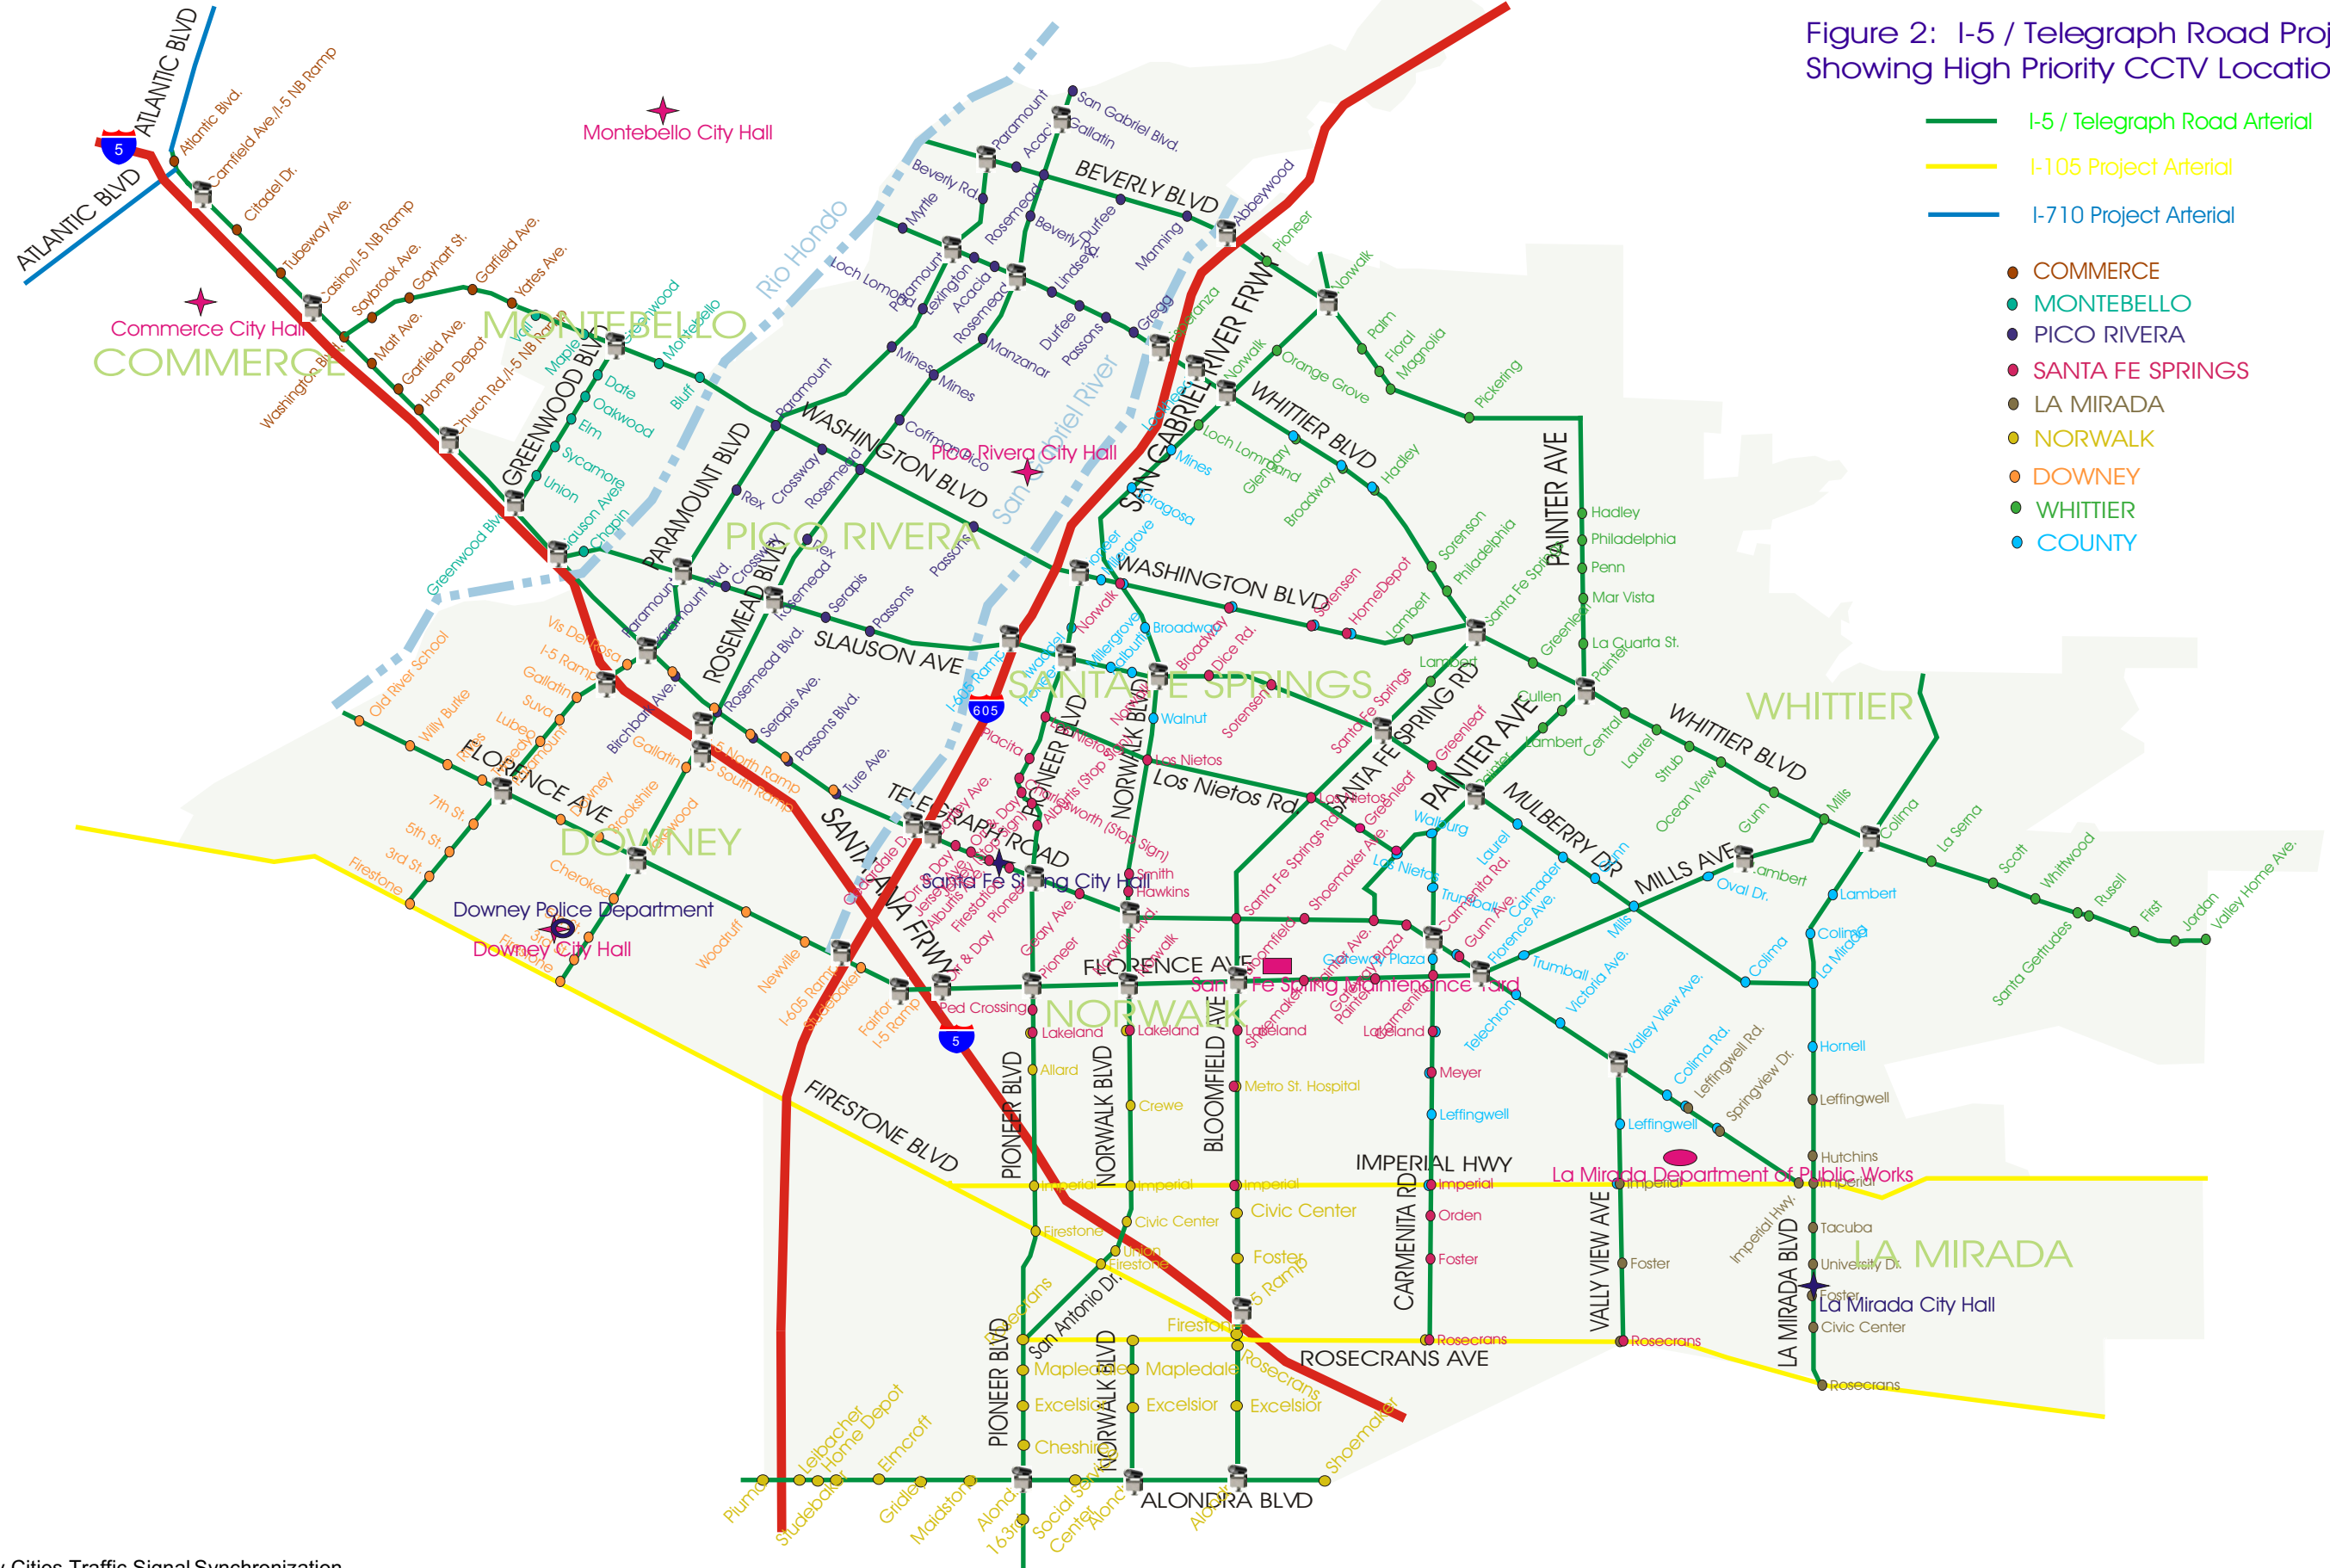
Figure 2: I-5 / Telegraph Road Proj
Showing High Priority CCTV Locatio

I-5 / Telegraph Road Arterial
I-105 Project Arterial
I-710 Project Arterial

COMMERCE
MONTEBELLO
PICO RIVERA
SANTA FE SPRINGS
LA MIRADA
NORWALK
DOWNEY
WHITTIER
COUNTY

ATLANTIC BLVD
ATLANTIC BLVD
5
Atlantic Blvd.
Garfield Ave./I-5 NB Ramp
Citadel Dr.
Tubeway Ave.
Casino/I-5 NB Ramp
Saybrook Ave.
Gayhart St.
Garfield Ave.
Yates Ave.
Mall Ave.
Garfield Ave.
Home Depot
Church Rd./I-5 NB Ramp
Washington Blvd.
Montebello City Hall
Commerce City Hall
COMMERCE
MONTEBELLO
GREENWOOD BLVD
Maple
Montebello
Date
Oakwood
Elm
Sycamore
Union
Clauson Ave.
Chapin
Greenwood Blvd.
Bluff
Rio Hondo
PARAMOUNT BLVD
Paramount
WASHINGTON BLVD
Rex
Crossway
Rosemead
PICO RIVERA
Pico Rivera City Hall
San Gabriel River
Paramount
Acaci
San Gabriel Blvd.
Gallatin
Beverly Rd.
Myrtle
BEVERLY BLVD
Abbeywood
Rosemead
Beverly
Durfee
Lindsey
Manning
Loch Lomond
Paramount
Lexington
Acacia
Rosemead
Manzanar
Durfee
Passons
Gregg
Mines
Mines
Coffman Pico
Passons
Pioneer
Norwalk
Palm
Floral
Magnolia
Orange Grove
SAN GABRIEL RIVER FRWY
Norwalk
WHITTIER BLVD
Loch Lomond
Glengary
Mines
Broadway
Hadley
Pickering
Zaragosa
PAINTER AVE
Hadley
Philadelphia
Penn
Mar Vista
La Cuarta St.
Sorenson
Philadelphia
Santa Fe Springs
Greenleaf
Painter
WASHINGTON BLVD
Sorensen
HomeDepot
Lambert
Norwalk
Millergrove
Broadway
Broadway
Dice Rd.
Lambert
SLAUSON AVE
Passons
Serapis
Paramount Blvd.
ROSEMEAD BLVD
Rosemead Blvd.
Serapis Ave.
Passons Blvd.
605
SANTA FE SPRINGS
Walnut
Los Nietos
Sorensen
NORWALK BLVD
PIONEER BLVD
Los Nietos Rd
SANTA FE SPRING RD
PAINTER AVE
Cullen
Lambert
Central
Greenleaf
Laurel
Strub
WHITTIER BLVD
WHITTIER
Mills
Colima
La Serna
Scott
Whitwood
Rusell
First
Jordan
Valley Home Ave.
Santa Gertrudes
Old River School
Willy Burke
Vis Del Rosa
I-5 Ramp
Gallatin
Suva
Lubec
FLORENCE AVE
Birchdale Ave.
Gallatin
I-5 North Ramp
I-5 South Ramp
Ture Ave.
TELEGRAPH ROAD
SANTA ANA FRWY
DOWNEY
Brookshire
Lakewood
Downey
7th St
5th St
3rd St
Firestone
Cherokee
Downey Police Department
Downey City Hall
Woodruff
Newville
I-605 Ramp
Studebaker
Fairford
I-5 Ramp
Santa Fe Spring City Hall
Smith
Hawkins
Placita
Pioneer
Geary Ave.
MULBERRY DR
MILLS AVE
Lambert
Oval Dr.
Lambert
Colima
Colima
La Mirada
Shoemaker Ave.
Walburg
Los Nietos
Laurel
Carmenita Rd.
Calmader
Florence Ave.
Gunn Ave.
Trumball
Victoria Ave.
Telechron
Valley View Ave.
Colima Rd.
Leffingwell Rd.
Springview Dr.
FLORENCE AVE
Santa Fe Springs Rd
Gateway Plaza
Santa Fe Spring Maintenance Yard
Ped Crossing
NORWALK
Lakeland
Lakeland
Lakeland
Lakeland
Allard
Crewe
Metro St. Hospital
Meyer
Leffingwell
Leffingwell
Hornell
Leffingwell
Hutchins
FIRESTONE BLVD
PIONEER BLVD
NORWALK BLVD
BLOOMFIELD AVE
IMPERIAL HWY
La Mirada Department of Public Works
Imperial
Imperial
Imperial
Imperial
Imperial
Imperial
Civic Center
Civic Center
Orden
Firestone
Foster
Foster
Tacuba
University Dr.
LA MIRADA
Foster
La Mirada City Hall
Civic Center
Union
Firestone
San Antonio Dr.
I-5 Ramp
CARMENITA RD
VALLY VIEW AVE
LA MIRADA BLVD
Imperial Hwy.
Firestone
Rosecrans
Rosecrans
Rosecrans
ROSECRANS AVE
Rosecrans
PIONEER BLVD
Pioneer
NORWALK BLVD
Mapledale
Mapledale
Excelsior
Excelsior
Excelsior
Cheshire
Shoemaker
Piuma
Studebaker
Leibacher
Home Depot
Gridley
Elmcroft
Maidstone
Alondra
163rd
Social Service Center
Alondra
ALONDRA BLVD
Alondra
Cities Traffic Signal Synchronization